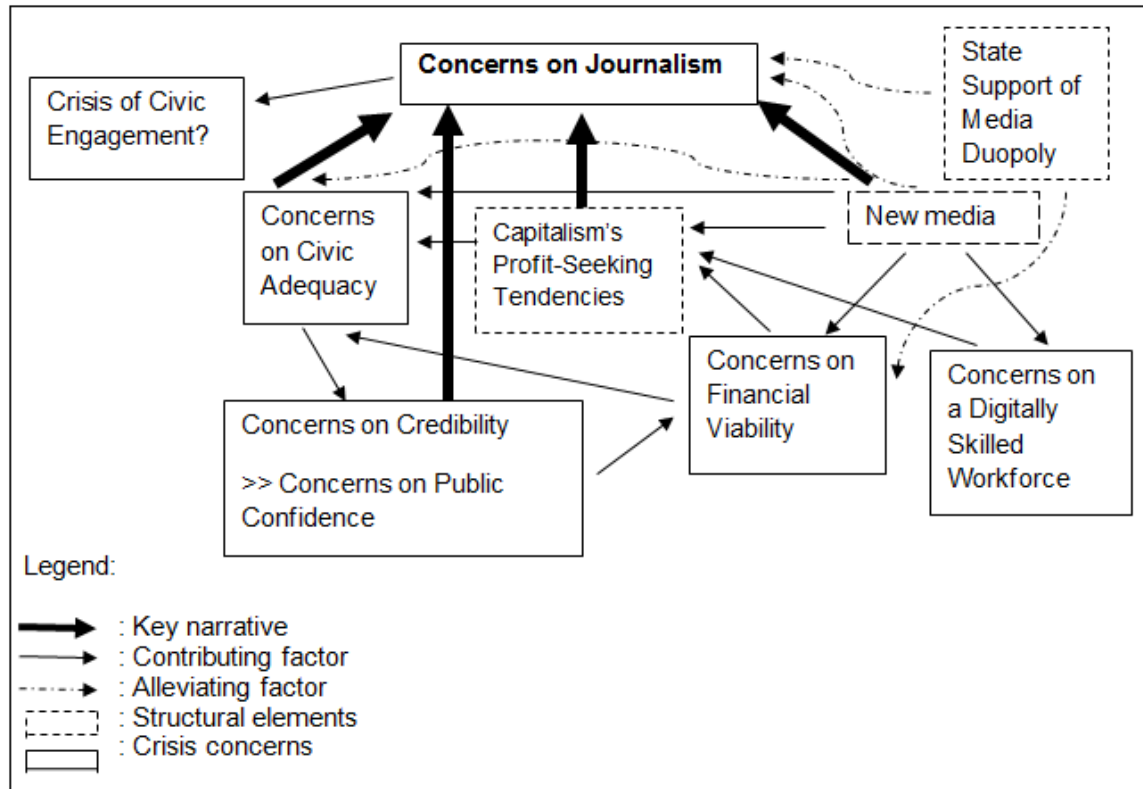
Concerns on Journalism

Crisis of Civic Engagement?

State Support of Media Duopoly

Concerns on Civic Adequacy

Capitalism's Profit-Seeking Tendencies

New media

Concerns on Financial Viability

Concerns on a Digitally Skilled Workforce

Concerns on Credibility

>> Concerns on Public Confidence

Legend:

: Key narrative
: Contributing factor
: Alleviating factor
: Structural elements
: Crisis concerns